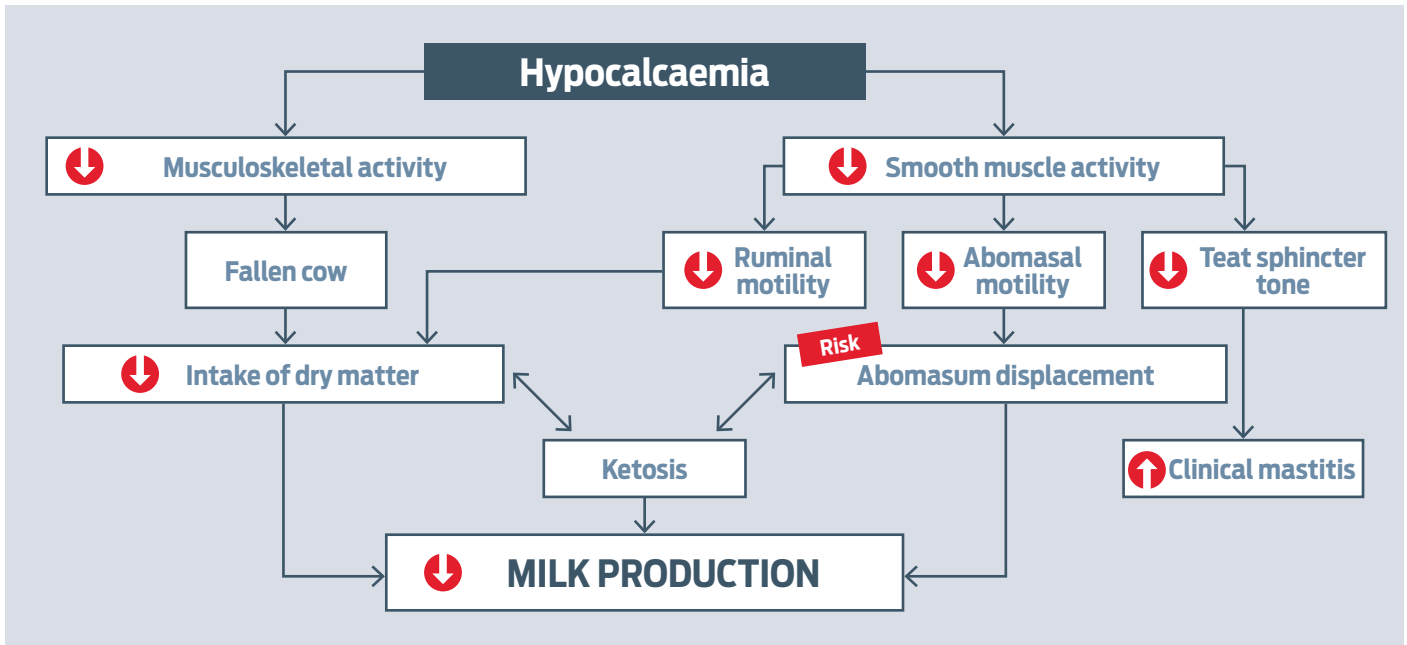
Hypocalcaemia

Musculoskeletal activity

Smooth muscle activity

Fallen cow

Ruminal motility

Abomasal motility

Teat sphincter tone

Intake of dry matter

Risk

Abomasum displacement

Ketosis

Clinical mastitis

MILK PRODUCTION